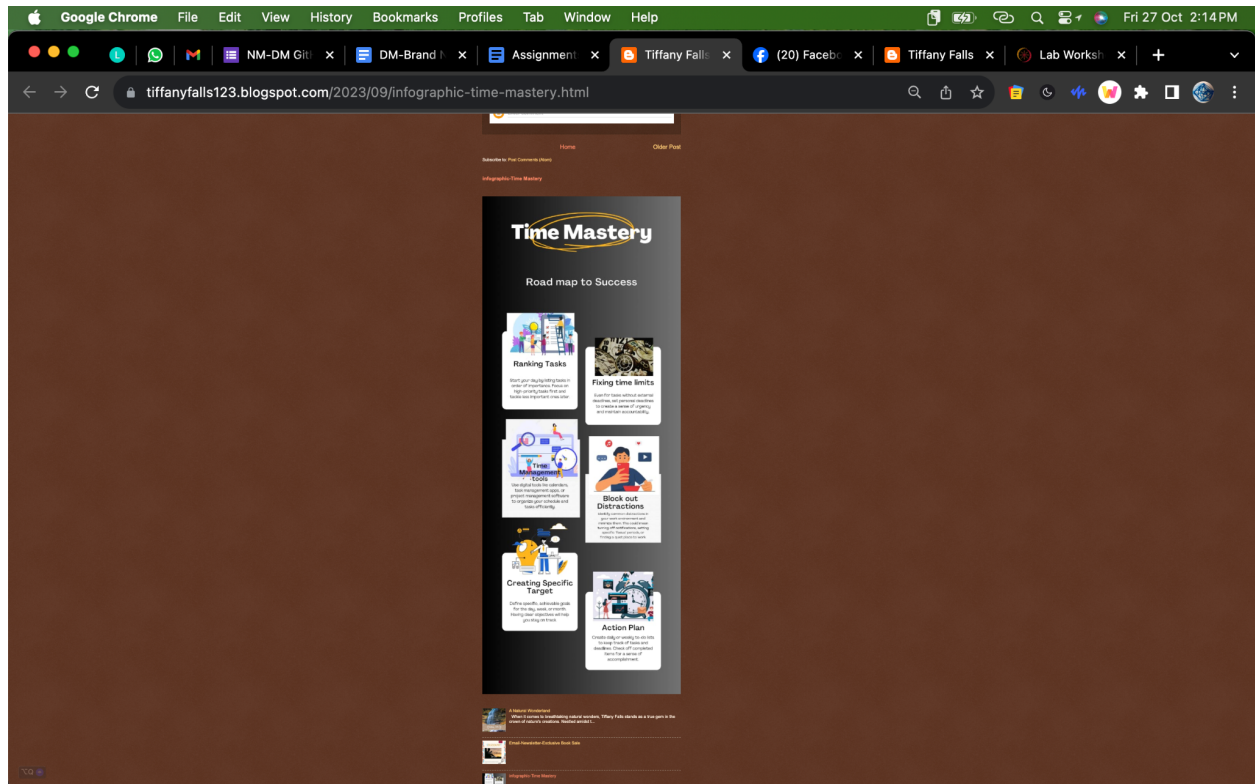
Google Chrome File Edit View History Bookmarks Profiles Tab Window Help
Fri 27 Oct 2:14 PM

NM-DM Git
DM-Brand
Assignment
Tiffany Falls
(20) Facebo
Tiffany Falls
Lab Worksh

tiffanyfalls123.blogspot.com/2023/09/infographic-time-mastery.html

Home
Older Post
Subscribe to: Post Comments (Atom)

Infographic-Time Mastery

Time Mastery

Road map to Success

Ranking Tasks

Start your day by listing tasks in order of importance. Focus on high-priority tasks first and tackle less important ones later.

Fixing time limits

Even for tasks without external deadlines, set personal deadlines to create a sense of urgency and maintain accountability.

Time Management tools

Use digital tools like calendars, task management apps, or project management software to organize your schedule and tasks efficiently.

Block out Distractions

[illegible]

Creating Specific Target

Define specific, achievable goals for the day, week, or month. Having clear objectives will help you stay on track.

Action Plan

Create daily or weekly to-do lists to keep track of tasks and deadlines. Check off completed items for a sense of accomplishment.

A Natural Wonderland
When it comes to breathtaking natural wonders, Tiffany Falls stands as a true gem in the crown of nature's creations. Nestled amidst t...

Email-Newsletter-Exclusive Book Sale

Infographic-Time Mastery